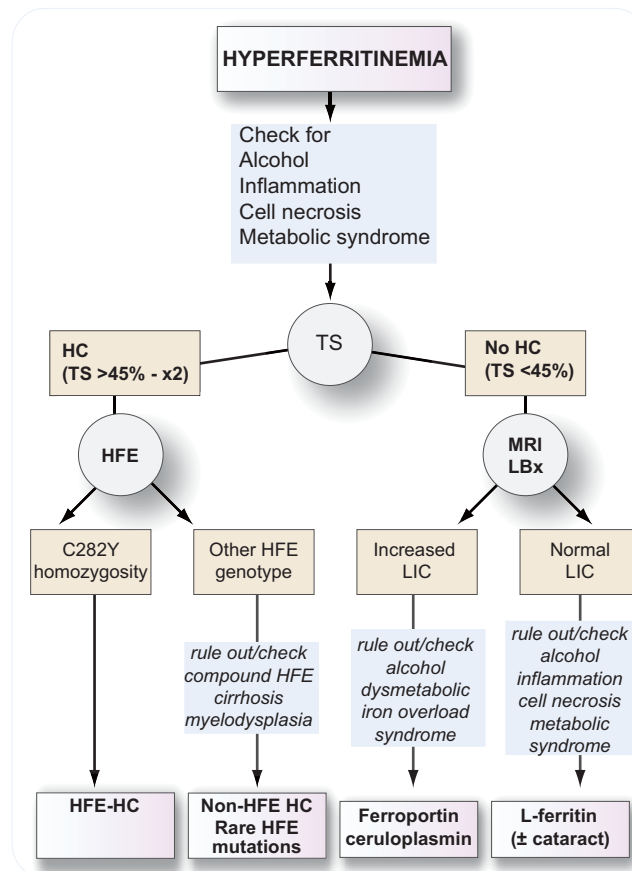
HYPERFERRITINEMIA

Check for
Alcohol
Inflammation
Cell necrosis
Metabolic syndrome

TS

HC
(TS >45% - x2)

No HC
(TS <45%)

HFE

MRI
LBx

C282Y
homozygosity

Other HFE
genotype

Increased
LIC

Normal
LIC

rule out/check
compound HFE
cirrhosis
myelodysplasia

rule out/check
alcohol
dysmetabolic
iron overload
syndrome

rule out/check
alcohol
inflammation
cell necrosis
metabolic
syndrome

HFE-HC

Non-HFE HC
Rare HFE
mutations

Ferroportin
ceruloplasmin

L-ferritin
(± cataract)